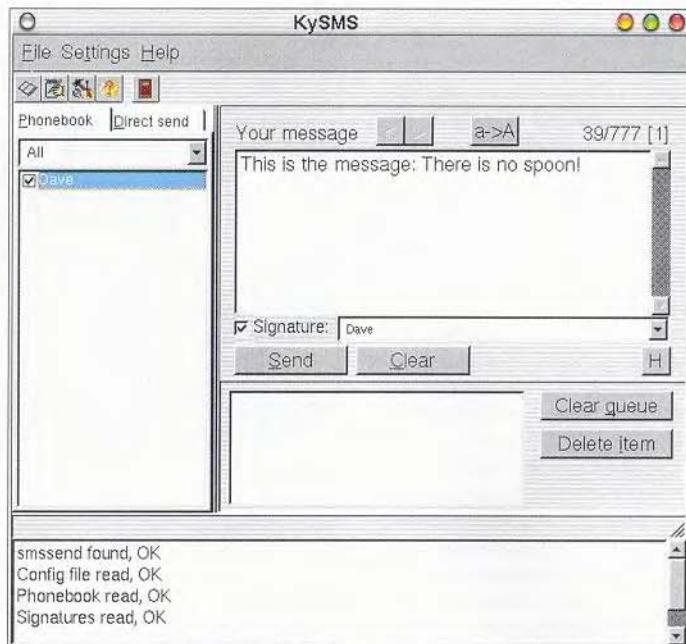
KySMS

File Settings Help

Phonebook Direct send

All

Dave

Your message

a->A

39/777 [1]

This is the message: There is no spoon!

Signature: Dave

Send

Clear

H

Clear queue

Delete item

smssend found, OK
Config file read, OK
Phonebook read, OK
Signatures read, OK